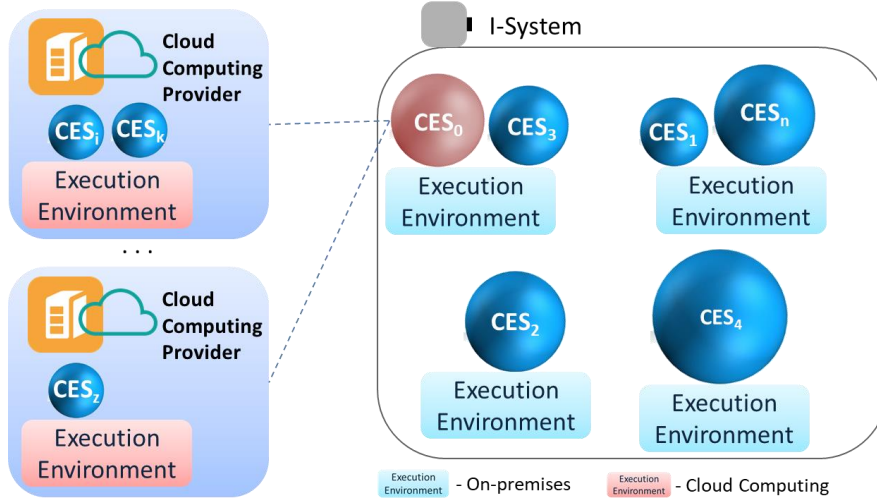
Cloud Computing Provider

$CES_i$ $CES_k$

Execution Environment

. . .

Cloud Computing Provider

$CES_z$

Execution Environment

I-System

$CES_0$ $CES_3$

Execution Environment

$CES_1$ $CES_n$

Execution Environment

$CES_2$

Execution Environment

$CES_4$

Execution Environment

Execution Environment - On-premises

Execution Environment - Cloud Computing